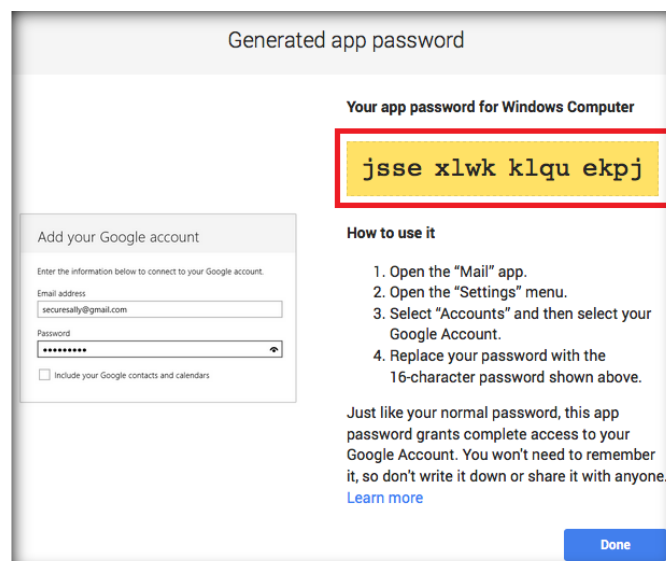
Generated app password

Add your Google account

Enter the information below to connect to your Google account.

Email address

securesally@gmail.com

Password

•••••••••

Include your Google contacts and calendars

Your app password for Windows Computer

jsse xlwk klqu ekpj

How to use it

1. Open the "Mail" app.
2. Open the "Settings" menu.
3. Select "Accounts" and then select your Google Account.
4. Replace your password with the 16-character password shown above.

Just like your normal password, this app password grants complete access to your Google Account. You won't need to remember it, so don't write it down or share it with anyone.
Learn more

Done